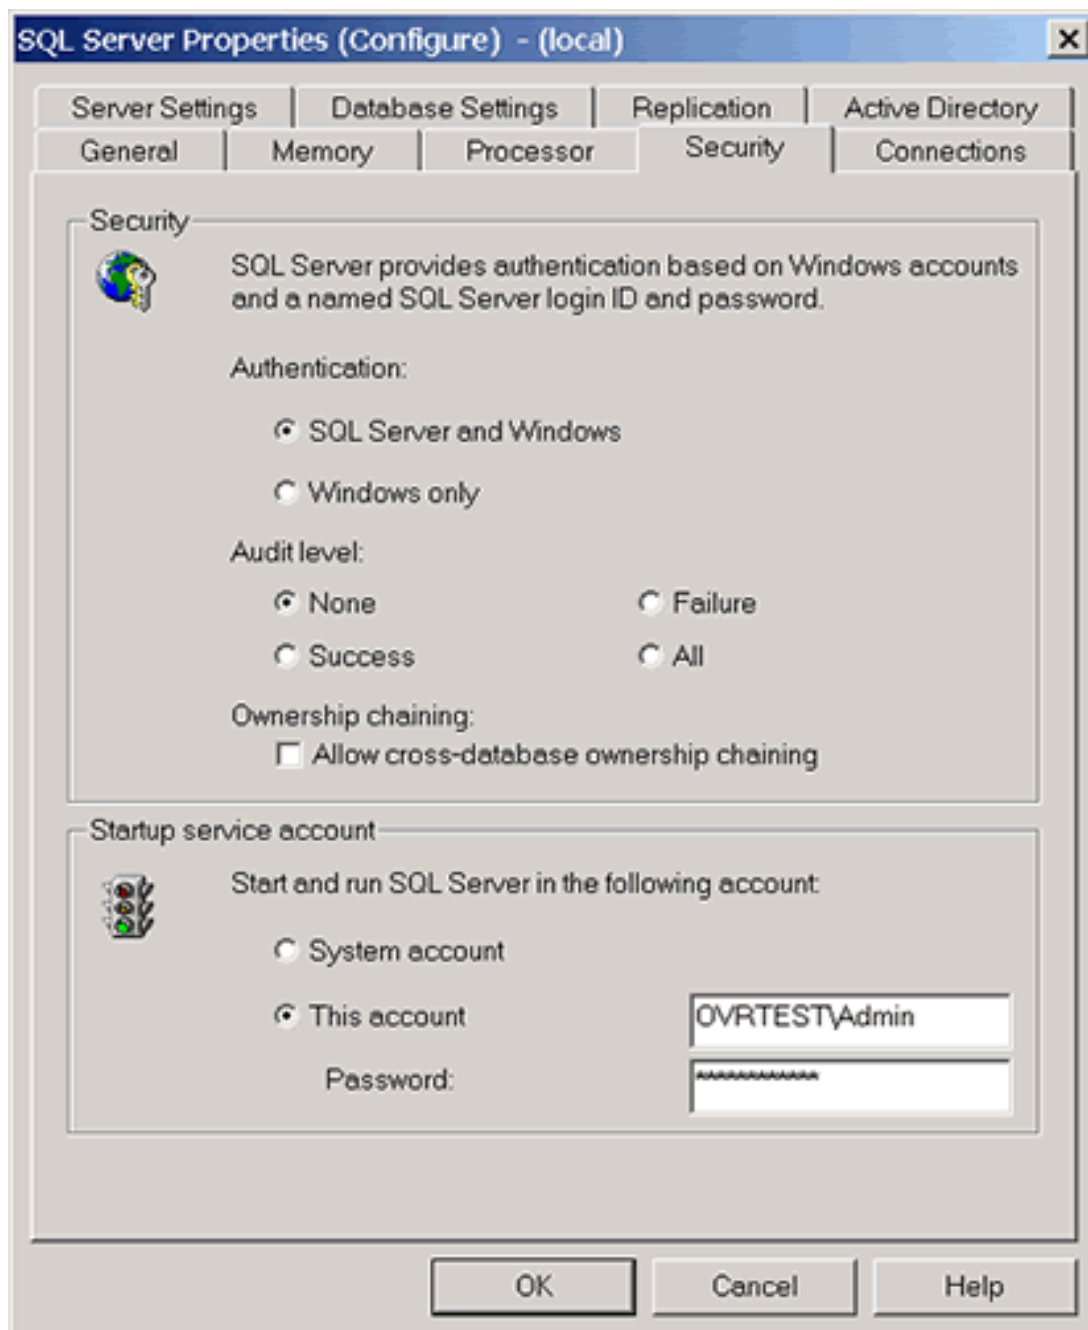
SQL Server Properties (Configure) - (local)

Server Settings | Database Settings | Replication | Active Directory
General | Memory | Processor | Security | Connections

Security

SQL Server provides authentication based on Windows accounts and a named SQL Server login ID and password.

Authentication:

SQL Server and Windows

Windows only

Audit level:

None

Failure

Success

All

Ownership chaining:

Allow cross-database ownership chaining

Startup service account

Start and run SQL Server in the following account:

System account

This account

OVRTEST\Admin

Password:

************

OK

Cancel

Help